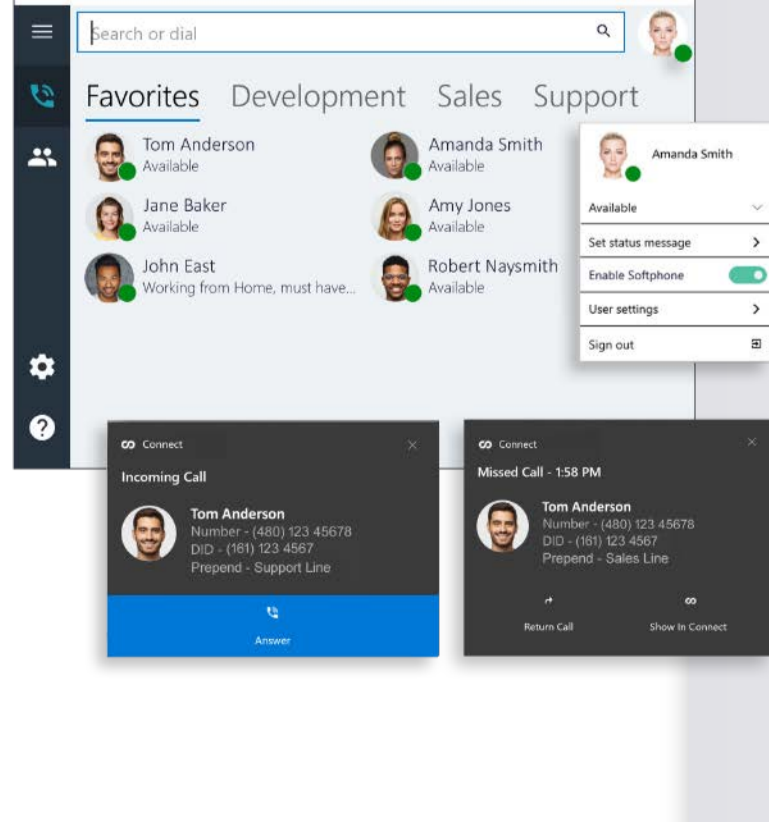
Search or dial

Favorites Development Sales Support

Tom Anderson
Available

Amanda Smith
Available

Jane Baker
Available

Amy Jones
Available

John East
Working from Home, must have...

Robert Naysmith
Available

Amanda Smith

Available

Set status message

Enable Softphone

User settings

Sign out

Connect

Incoming Call

Tom Anderson
Number - (480) 123 45678
DID - (161) 123 4567
Prepend - Support Line

Answer

Connect

Missed Call - 1:58 PM

Tom Anderson
Number - (480) 123 45678
DID - (161) 123 4567
Prepend - Sales Line

Return Call

Show In Connect